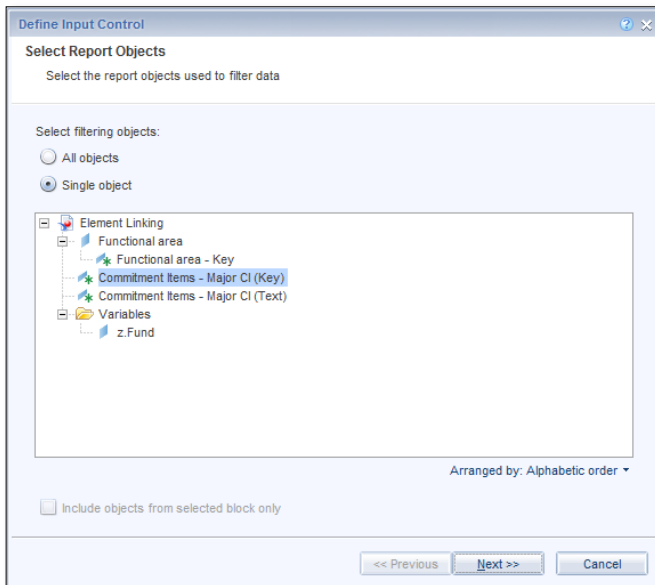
Define Input Control

Select Report Objects

Select the report objects used to filter data

Select filtering objects:

All objects

Single object

Element Linking

Functional area

Functional area - Key

Commitment Items - Major CI (Key)

Commitment Items - Major CI (Text)

Variables

z.Fund

Arranged by: Alphabetic order

Include objects from selected block only

<< Previous

Next >>

Cancel